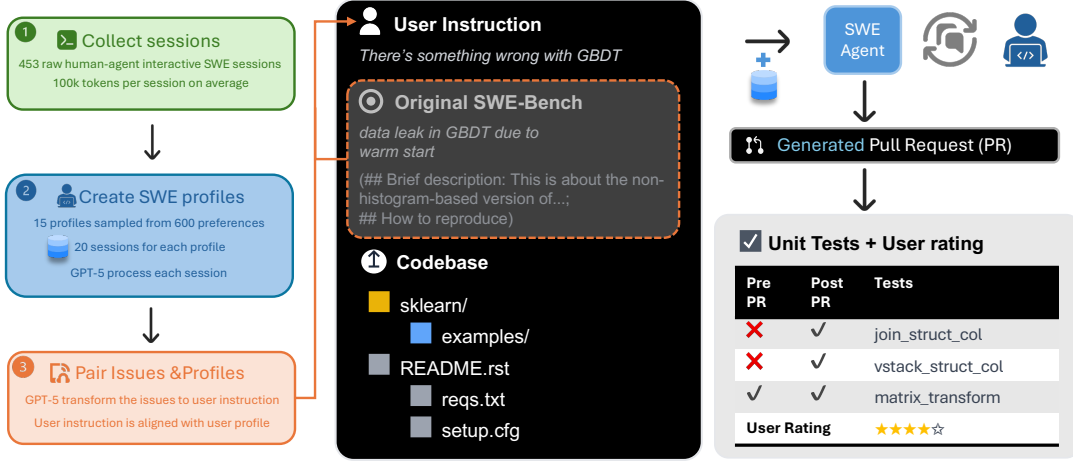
1 Collect sessions
453 raw human-agent interactive SWE sessions
100k tokens per session on average

2 Create SWE profiles
15 profiles sampled from 600 preferences
20 sessions for each profile
GPT-5 process each session

3 Pair Issues &Profiles
GPT-5 transform the issues to user instruction
User instruction is aligned with user profile

User Instruction
There's something wrong with GBDT

Original SWE-Bench
data leak in GBDT due to warm start
(## Brief description: This is about the non-histogram-based version of...;
## How to reproduce)

Codebase
sklearn/
examples/
README.rst
reqs.txt
setup.cfg

SWE Agent

Generated Pull Request (PR)

Unit Tests + User rating

| Pre PR | Post PR | Tests |
|---|---|---|
| ✗ | ✓ | join_struct_col |
| ✗ | ✓ | vstack_struct_col |
| ✓ | ✓ | matrix_transform |
| User Rating | | ★★★★☆ |